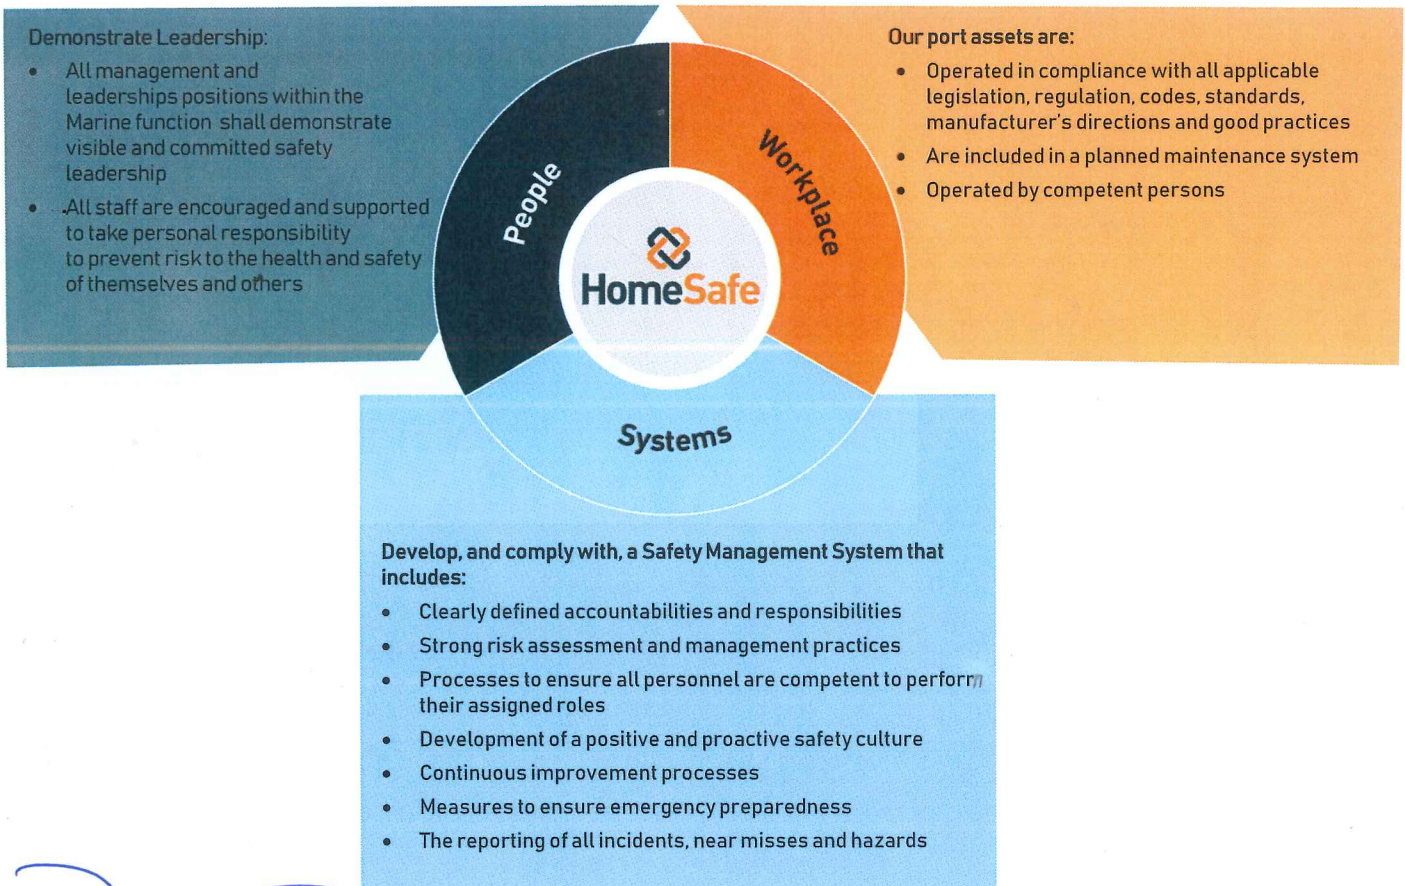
Demonstrate Leadership:

- All management and leaderships positions within the Marine function shall demonstrate visible and committed safety leadership
- All staff are encouraged and supported to take personal responsibility to prevent risk to the health and safety of themselves and others

Our port assets are:

- Operated in compliance with all applicable legislation, regulation, codes, standards, manufacturer's directions and good practices
- Are included in a planned maintenance system
- Operated by competent persons

People

Workplace

HomeSafe

Systems

Develop, and comply with, a Safety Management System that includes:

- Clearly defined accountabilities and responsibilities
- Strong risk assessment and management practices
- Processes to ensure all personnel are competent to perform their assigned roles
- Development of a positive and proactive safety culture
- Continuous improvement processes
- Measures to ensure emergency preparedness
- The reporting of all incidents, near misses and hazards